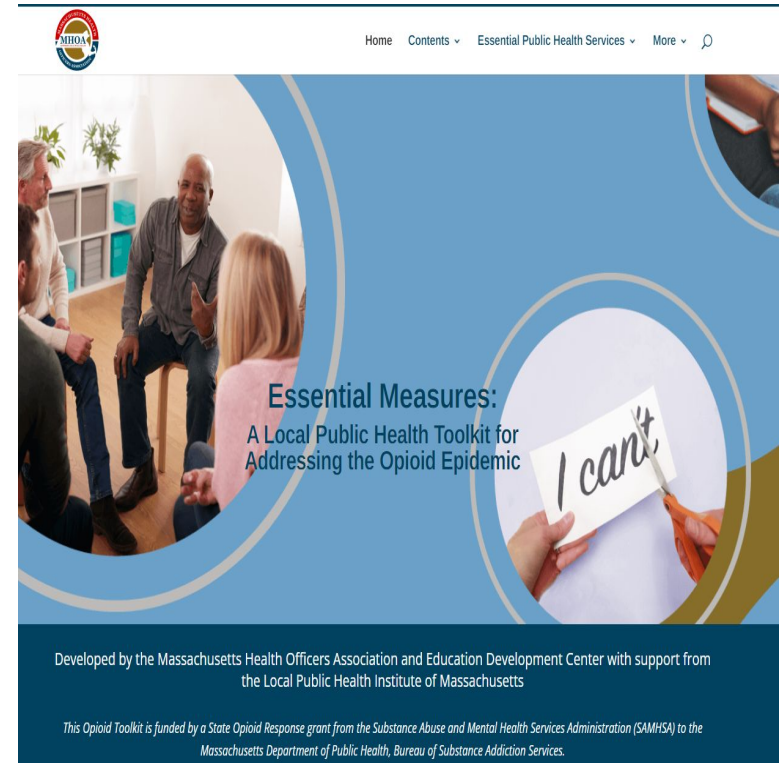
MHOA

Home Contents Essential Public Health Services More

Essential Measures:
A Local Public Health Toolkit for Addressing the Opioid Epidemic

I can't

Developed by the Massachusetts Health Officers Association and Education Development Center with support from the Local Public Health Institute of Massachusetts

This Opioid Toolkit is funded by a State Opioid Response grant from the Substance Abuse and Mental Health Services Administration (SAMHSA) to the Massachusetts Department of Public Health, Bureau of Substance Addiction Services.